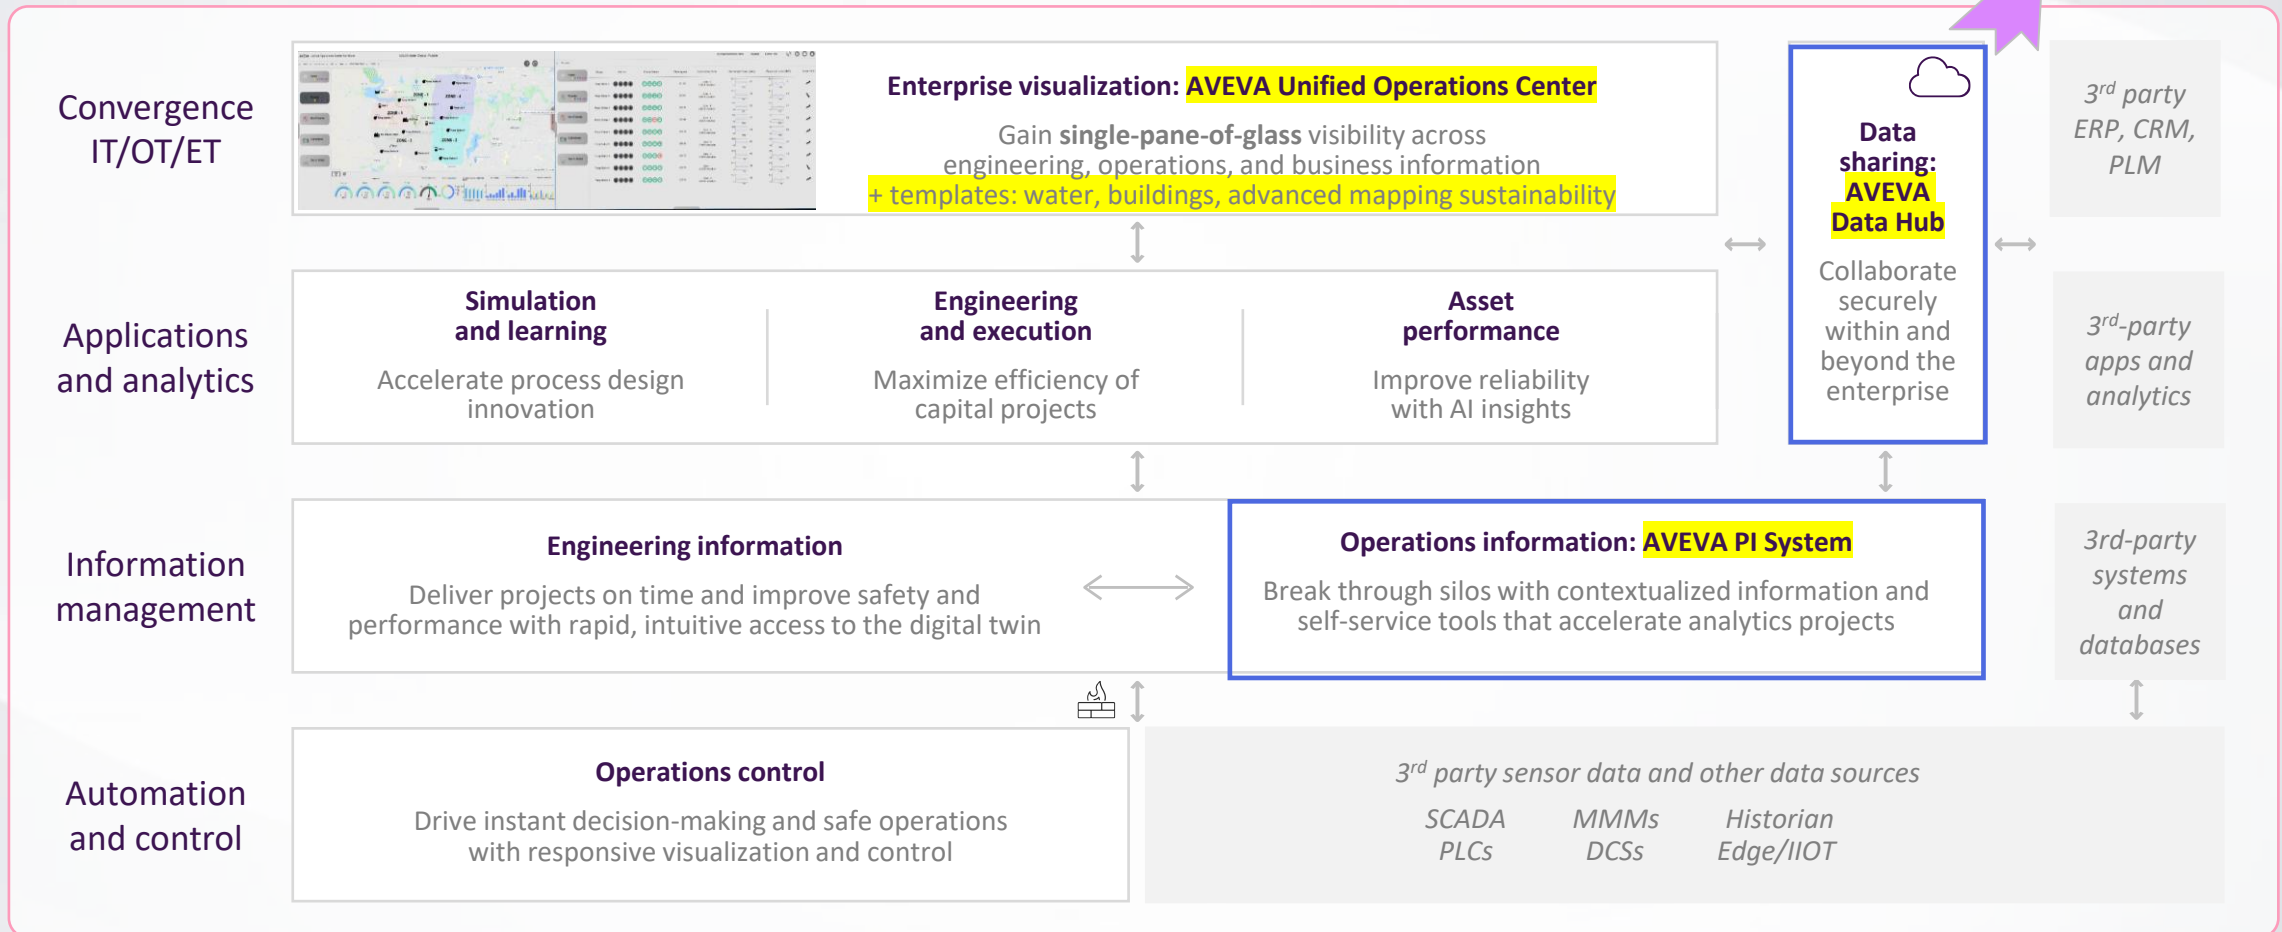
Convergence IT/OT/ET

Enterprise visualization: AVEVA Unified Operations Center

Gain single-pane-of-glass visibility across engineering, operations, and business information

+ templates: water, buildings, advanced mapping sustainability

Data sharing: AVEVA Data Hub

Collaborate securely within and beyond the enterprise

3$^{rd}$ party ERP, CRM, PLM

Applications and analytics

Simulation and learning

Accelerate process design innovation

Engineering and execution

Maximize efficiency of capital projects

Asset performance

Improve reliability with AI insights

3$^{rd}$-party apps and analytics

Information management

Engineering information

Deliver projects on time and improve safety and performance with rapid, intuitive access to the digital twin

Operations information: AVEVA PI System

Break through silos with contextualized information and self-service tools that accelerate analytics projects

3rd-party systems and databases

Automation and control

Operations control

Drive instant decision-making and safe operations with responsive visualization and control

3$^{rd}$ party sensor data and other data sources

SCADA PLCs

MMMs DCSs

Historian Edge/IIOT